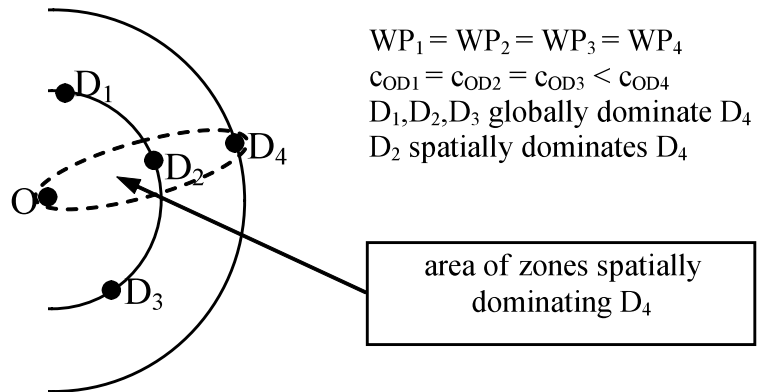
$D_1$

$D_2$

$D_4$

O

$D_3$

$WP_1 = WP_2 = WP_3 = WP_4$
$c_{OD1} = c_{OD2} = c_{OD3} < c_{OD4}$
$D_1$,$D_2$,$D_3$ globally dominate $D_4$
$D_2$ spatially dominates $D_4$

area of zones spatially dominating $D_4$